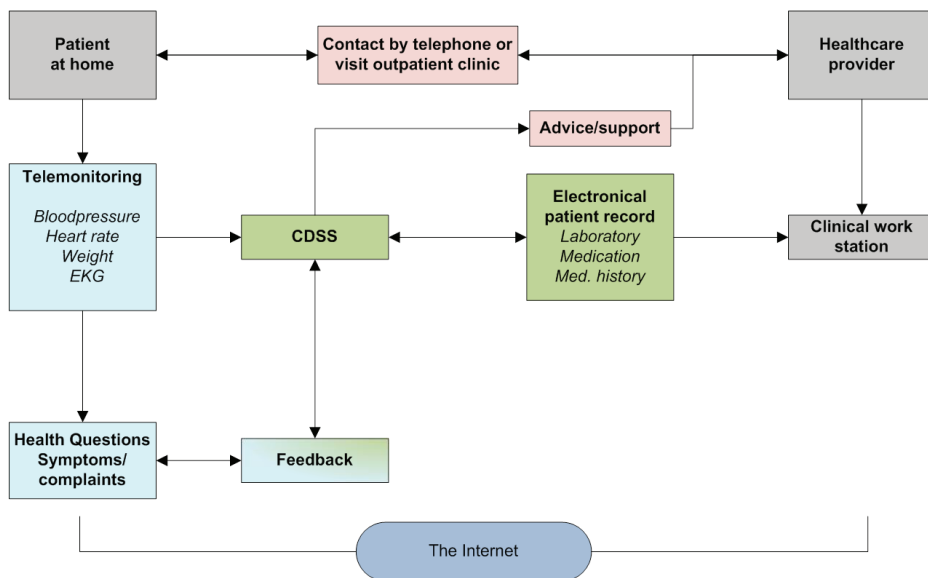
Patient at home

Contact by telephone or visit outpatient clinic

Healthcare provider

Advice/support

Telemonitoring

Bloodpressure
Heart rate
Weight
EKG

CDSS

Electronical patient record
Laboratory
Medication
Med. history

Clinical work station

Health Questions
Symptoms/ complaints

Feedback

The Internet